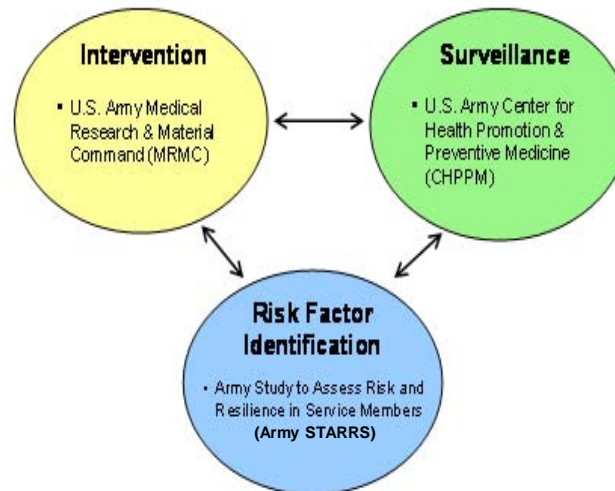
Intervention

• U.S. Army Medical Research & Material Command (MRMC)

Surveillance

• U.S. Army Center for Health Promotion & Preventive Medicine (CHPPM)

Risk Factor Identification

• Army Study to Assess Risk and Resilience in Service Members (Army STARRS)